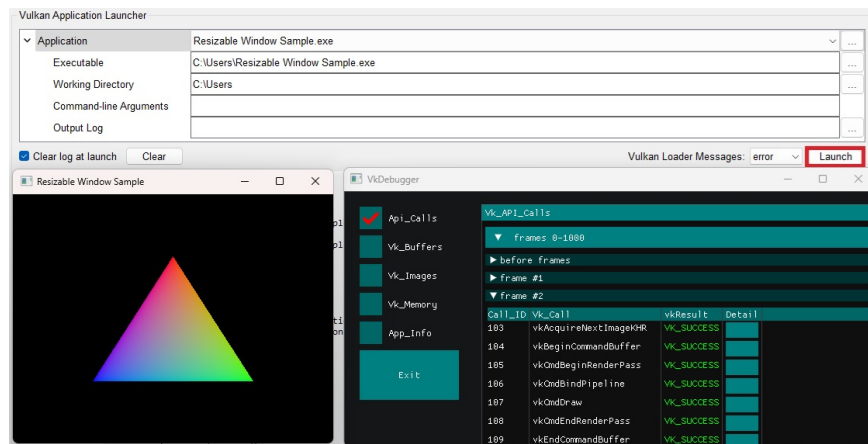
Vulkan Application Launcher

| | |
|---|---|
| Application | Resizable Window Sample.exe |
| Executable | C:\Users\Resizable Window Sample.exe |
| Working Directory | C:\Users |
| Command-line Arguments | |
| Output Log | |

Clear log at launch Clear

Vulkan Loader Messages: error Launch

Resizable Window Sample

VkDebugger

Api_Calls
Vk_Buffers
Vk_Images
Vk_Memory
App_Info
Exit

Vk_API_Calls
▼ frames 0-1000
▶ before frames
▶ frame #1
▼ frame #2

| Call_ID | Vk_Call | vkResult | Detail |
|---|---|---|---|
| 103 | vkAcquireNextImageKHR | VK_SUCCESS | |
| 104 | vkBeginCommandBuffer | VK_SUCCESS | |
| 105 | vkCmdBeginRenderPass | VK_SUCCESS | |
| 106 | vkCmdBindPipeline | VK_SUCCESS | |
| 107 | vkCmdDraw | VK_SUCCESS | |
| 108 | vkCmdEndRenderPass | VK_SUCCESS | |
| 109 | vkEndCommandBuffer | VK_SUCCESS | |